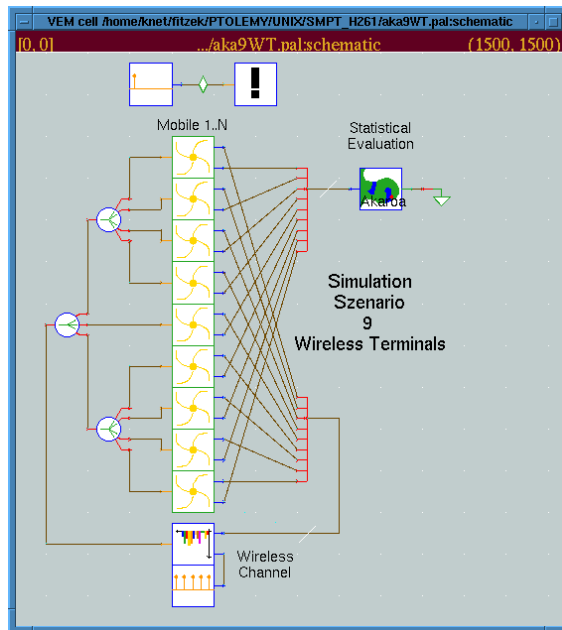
VEM cell /home/knet/fitzek/PTOLEMY/UNIX/SMPT_H261/aka9WT.pal:schematic

[0, 0] .../aka9WT.pal:schematic (1500, 1500)

!

Mobile 1..N

Statistical Evaluation

Akaroa

Simulation Szenario 9 Wireless Terminals

Wireless Channel